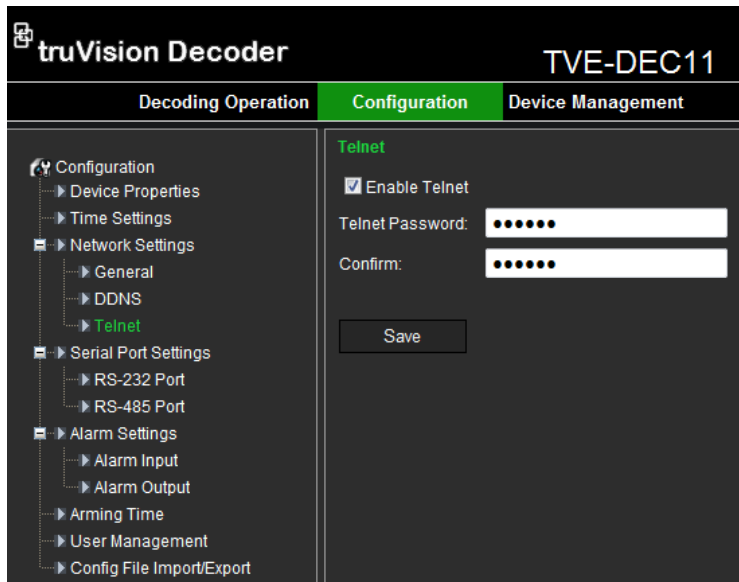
truVision Decoder

TVE-DEC11

Decoding Operation
Configuration
Device Management

Configuration
Device Properties
Time Settings
Network Settings
General
DDNS
Telnet
Serial Port Settings
RS-232 Port
RS-485 Port
Alarm Settings
Alarm Input
Alarm Output
Arming Time
User Management
Config File Import/Export

Telnet

Enable Telnet

Telnet Password: ••••••

Confirm: ••••••

Save